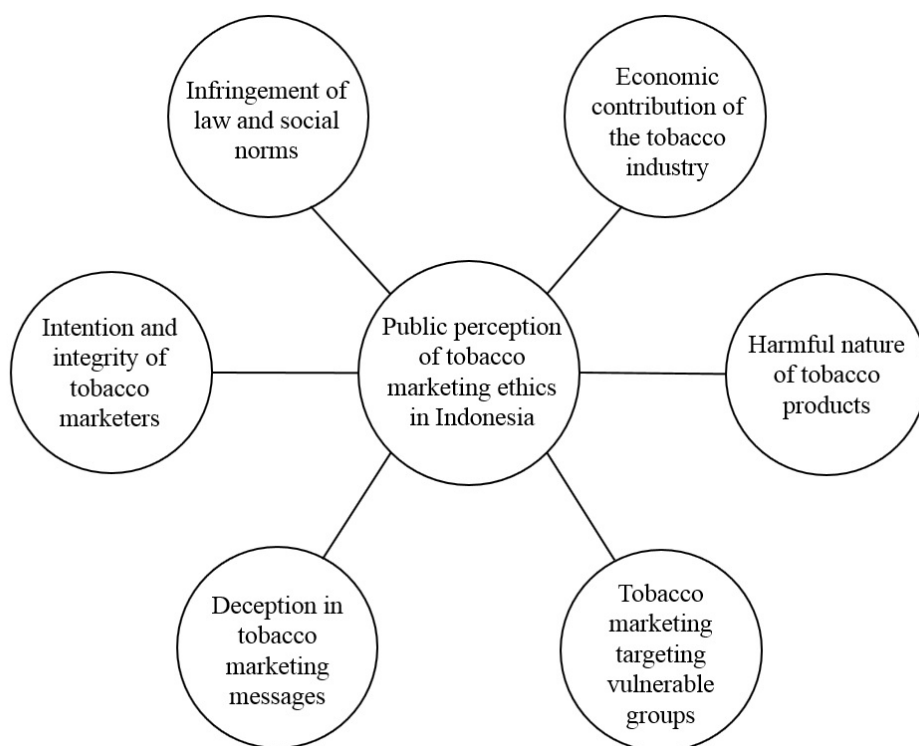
Infringement of law and social norms

Economic contribution of the tobacco industry

Intention and integrity of tobacco marketers

Public perception of tobacco marketing ethics in Indonesia

Harmful nature of tobacco products

Deception in tobacco marketing messages

Tobacco marketing targeting vulnerable groups